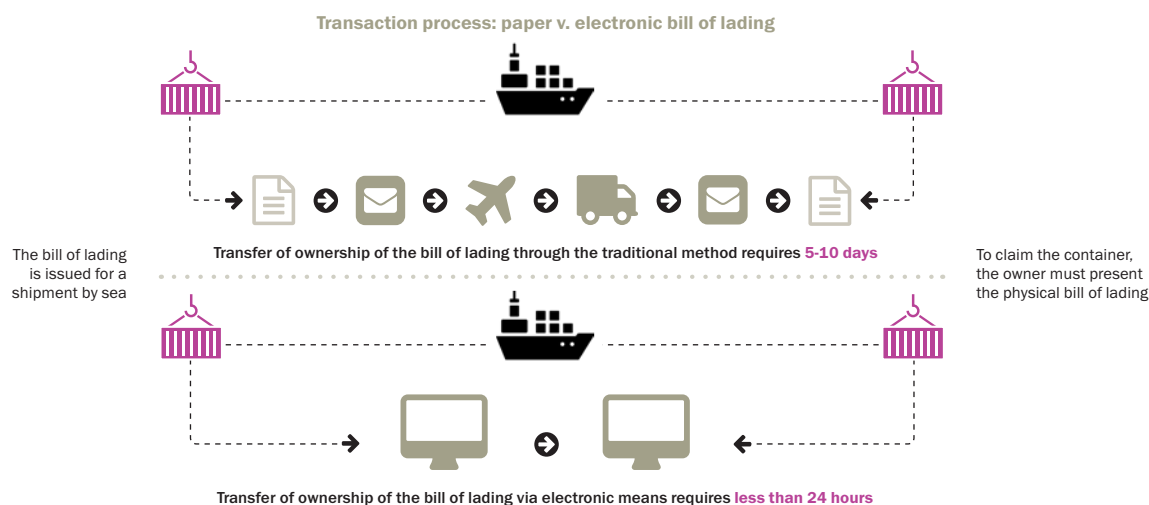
Transaction process: paper v. electronic bill of lading

The bill of lading is issued for a shipment by sea

Transfer of ownership of the bill of lading through the traditional method requires 5-10 days

To claim the container, the owner must present the physical bill of lading

Transfer of ownership of the bill of lading via electronic means requires less than 24 hours